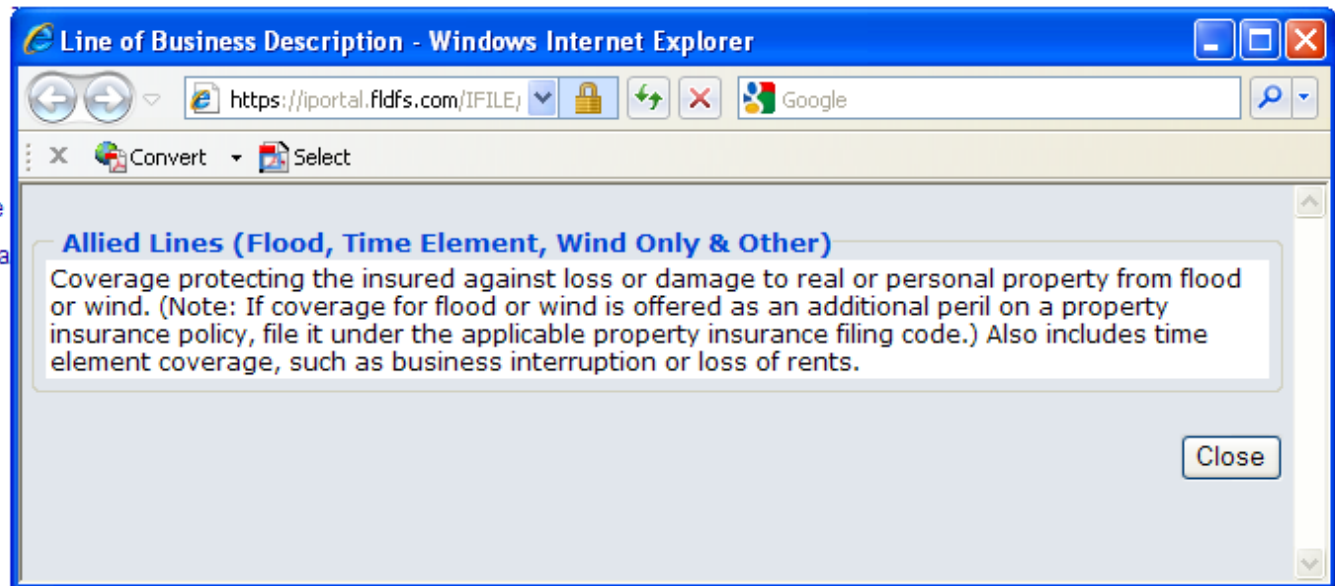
Line of Business Description - Windows Internet Explorer

https://iportal.fldfs.com/IFILE/

Google

Convert Select

Allied Lines (Flood, Time Element, Wind Only & Other)

Coverage protecting the insured against loss or damage to real or personal property from flood or wind. (Note: If coverage for flood or wind is offered as an additional peril on a property insurance policy, file it under the applicable property insurance filing code.) Also includes time element coverage, such as business interruption or loss of rents.

Close